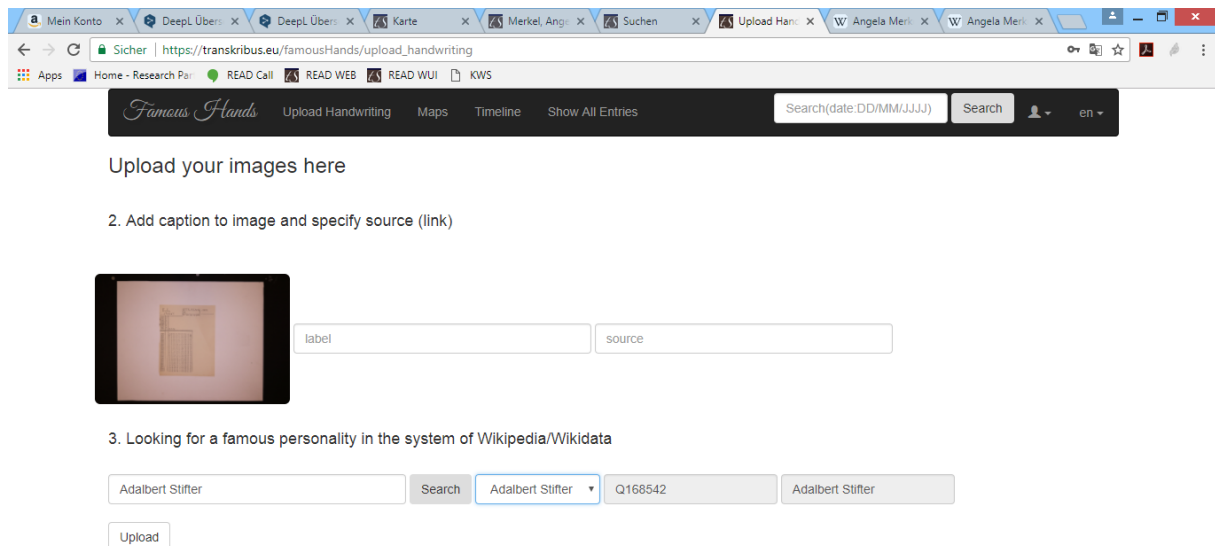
Mein Konto × DeepL Übers × DeepL Übers × Karte × Merkel, Ange × Suchen × Upload Hand × Angela Merk × Angela Merk ×

Sicher https://transkribus.eu/famousHands/upload_handwriting

Apps Home - Research Par READ Call READ WEB READ WUI KWS

Famous Hands Upload Handwriting Maps Timeline Show All Entries Search(date:DD/MM/JJJJ) Search en

Upload your images here

2. Add caption to image and specify source (link)

label source

3. Looking for a famous personality in the system of Wikipedia/Wikidata

Adalbert Stifter Search Adalbert Stifter Q168542 Adalbert Stifter

Upload